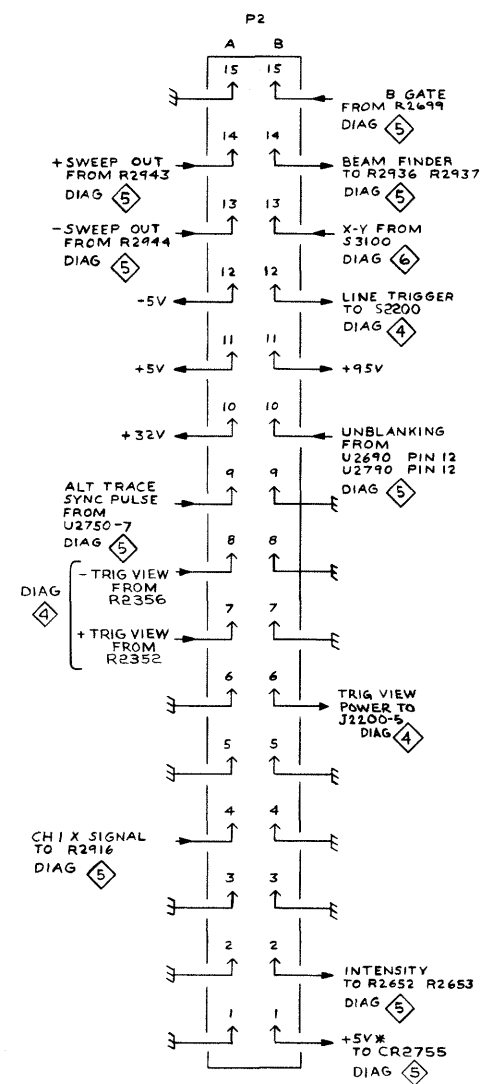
P2

A B

15 15

B GATE FROM R2699 DIAG 5

14 14

+SWEEP OUT FROM R2943 DIAG 5

BEAM FINDER TO R2936 R2937 DIAG 5

13 13

-SWEEP OUT FROM R2944 DIAG 5

X-Y FROM S3100 DIAG 6

12 12

-5V

LINE TRIGGER TO S2200 DIAG 4

11 11

+5V

+95V

10 10

+32V

UNBLANKING FROM U2690 PIN 12 U2790 PIN 12 DIAG 5

9 9

ALT TRACE SYNC PULSE FROM U2750-7 DIAG 5

8 8

DIAG 4

- TRIG VIEW FROM R2356

7 7

+ TRIG VIEW FROM R2352

6 6

TRIG VIEW POWER TO J2200-5 DIAG 4

5 5

4 4

CH 1 X SIGNAL TO R2916 DIAG 5

3 3

2 2

INTENSITY TO R2652 R2653 DIAG 5

1 1

+5V* TO CR2755 DIAG 5